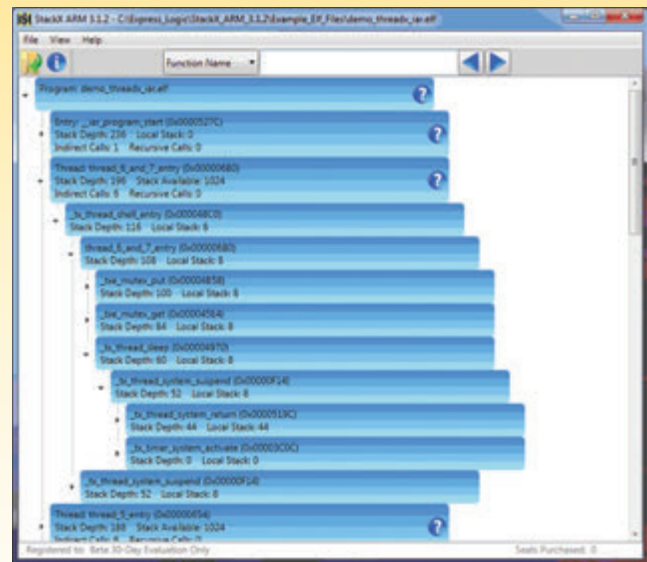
StackX ARM 3.1.2 - C:\Express_Logic\StackX_ARM_3.1.2\Example_Elf_Files\demo_threadx_iar.elf

File View Help

Function Name

Program: demo_threadx_iar.elf

Entry: __iar_program_start (0x0000527C)
Stack Depth: 236 Local Stack: 0
Indirect Calls: 1 Recursive Calls: 0

Thread: thread_6_and_7_entry (0x00000680)
Stack Depth: 196 Stack Available: 1024
Indirect Calls: 6 Recursive Calls: 0

_tx_thread_shell_entry (0x000048C0)
Stack Depth: 116 Local Stack: 8

thread_6_and_7_entry (0x00000680)
Stack Depth: 108 Local Stack: 8

_txe_mutex_put (0x00004858)
Stack Depth: 100 Local Stack: 8

_txe_mutex_get (0x00004564)
Stack Depth: 84 Local Stack: 8

_tx_thread_sleep (0x00004970)
Stack Depth: 60 Local Stack: 8

_tx_thread_system_suspend (0x00000F14)
Stack Depth: 52 Local Stack: 8

_tx_thread_system_return (0x0000519C)
Stack Depth: 44 Local Stack: 44

_tx_timer_system_activate (0x00003C0C)
Stack Depth: 0 Local Stack: 0

_tx_thread_system_suspend (0x00000F14)
Stack Depth: 52 Local Stack: 8

Thread: thread_5_entry (0x00000654)
Stack Depth: 188 Stack Available: 1024
Indirect Calls: 6 Recursive Calls: 0

Registered to: Beta 30-Day Evaluation Only
Seats Purchased: 0